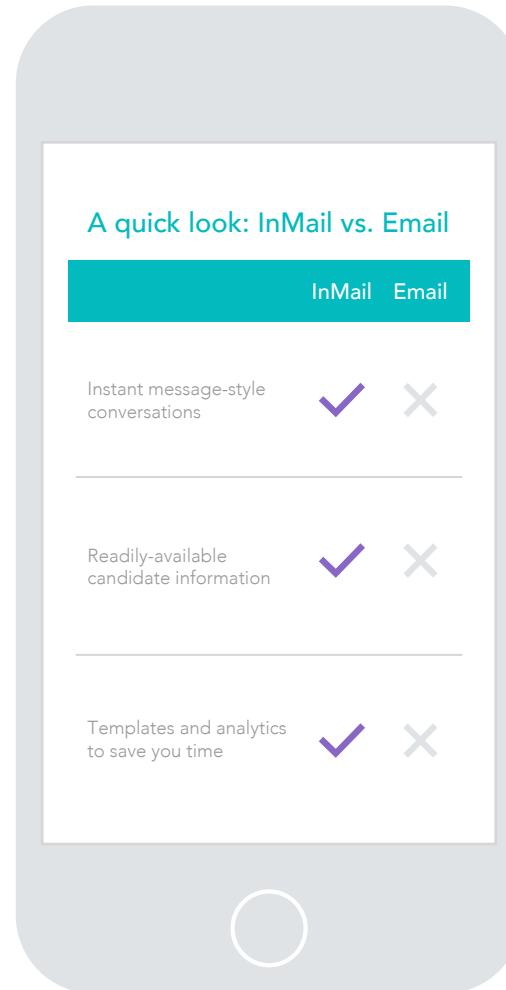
A quick look: InMail vs. Email

| | InMail | Email |
|---|---|---|
| Instant message-style conversations | ✓ | ✗ |
| Readily-available candidate information | ✓ | ✗ |
| Templates and analytics to save you time | ✓ | ✗ |